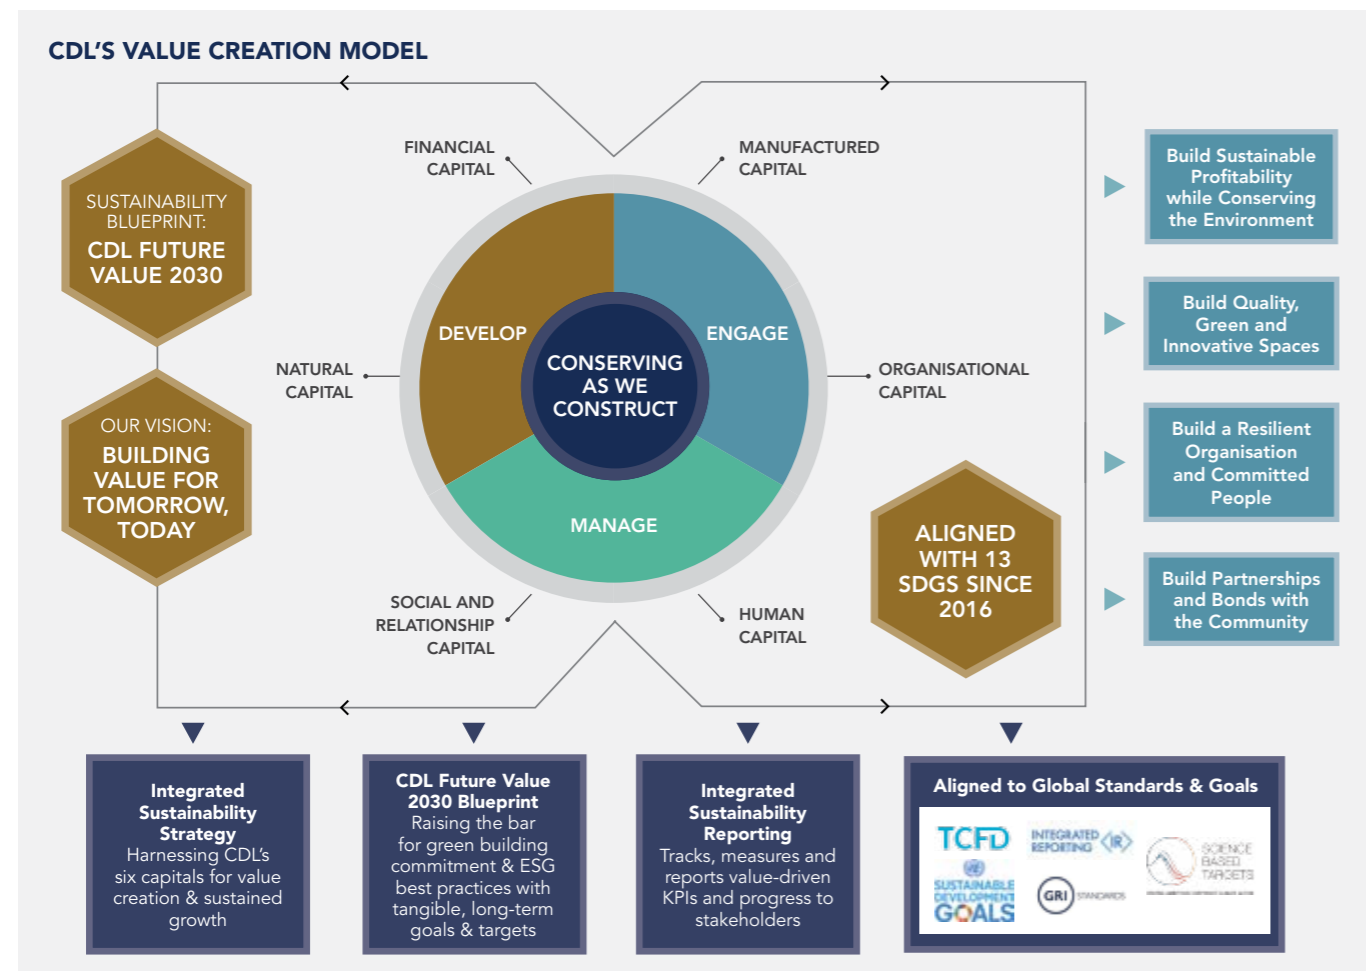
CDL'S VALUE CREATION MODEL

SUSTAINABILITY BLUEPRINT:
CDL FUTURE VALUE 2030

OUR VISION:
BUILDING VALUE FOR TOMORROW, TODAY

FINANCIAL CAPITAL

MANUFACTURED CAPITAL

NATURAL CAPITAL

ORGANISATIONAL CAPITAL

SOCIAL AND RELATIONSHIP CAPITAL

HUMAN CAPITAL

DEVELOP

ENGAGE

MANAGE

CONSERVING AS WE CONSTRUCT

ALIGNED WITH 13 SDGS SINCE 2016

Build Sustainable Profitability while Conserving the Environment

Build Quality, Green and Innovative Spaces

Build a Resilient Organisation and Committed People

Build Partnerships and Bonds with the Community

Integrated Sustainability Strategy
Harnessing CDL's six capitals for value creation & sustained growth

CDL Future Value 2030 Blueprint
Raising the bar for green building commitment & ESG best practices with tangible, long-term goals & targets

Integrated Sustainability Reporting
Tracks, measures and reports value-driven KPIs and progress to stakeholders

Aligned to Global Standards & Goals

TCFD

INTEGRATED REPORTING <IR>

SCIENCE BASED TARGETS

SUSTAINABLE DEVELOPMENT GOALS

GRI STANDARDS